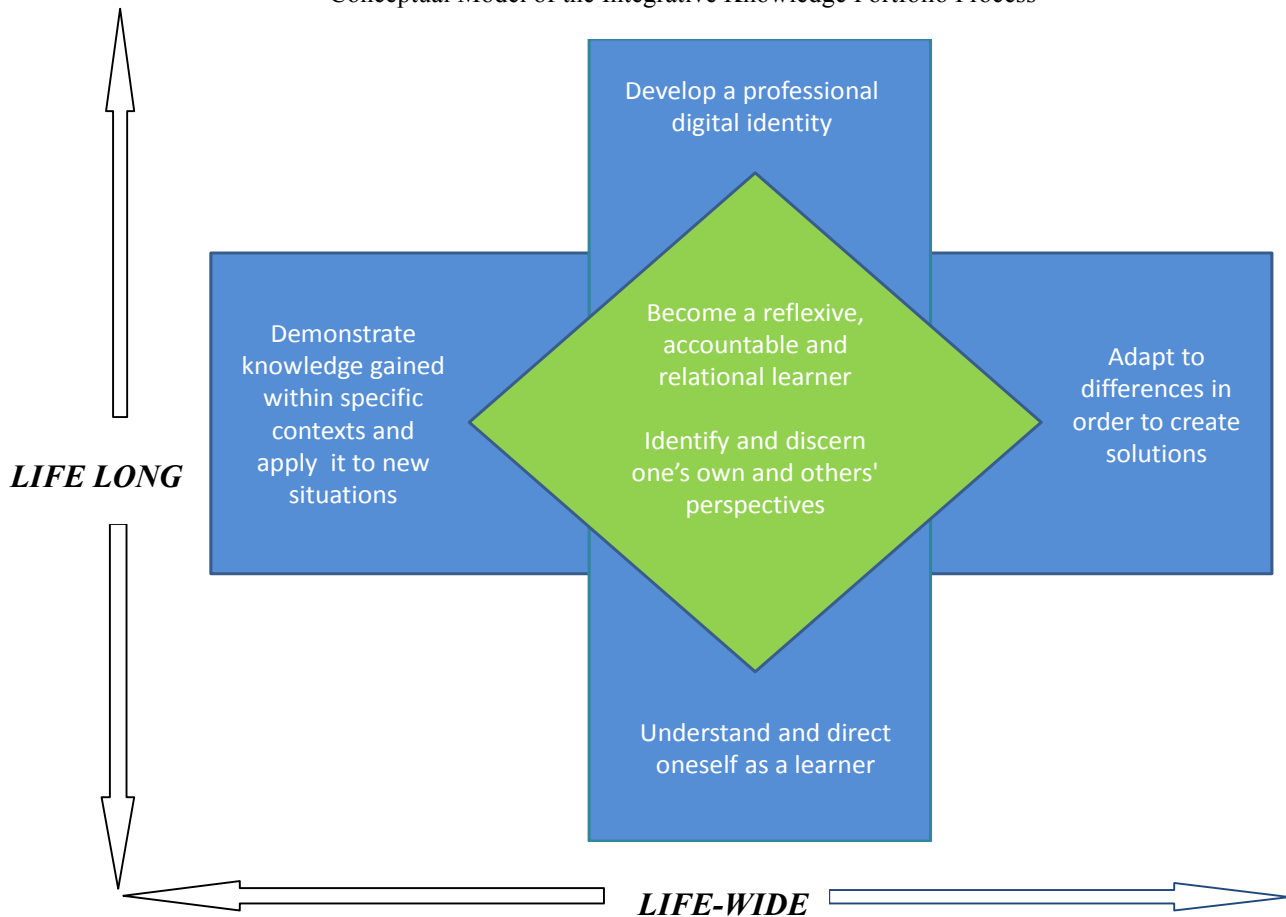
Conceptual Model of the Integrative Knowledge Portfolio Process

Develop a professional digital identity

Demonstrate knowledge gained within specific contexts and apply it to new situations

Become a reflexive, accountable and relational learner

Identify and discern one's own and others' perspectives

Adapt to differences in order to create solutions

LIFE LONG

Understand and direct oneself as a learner

LIFE-WIDE